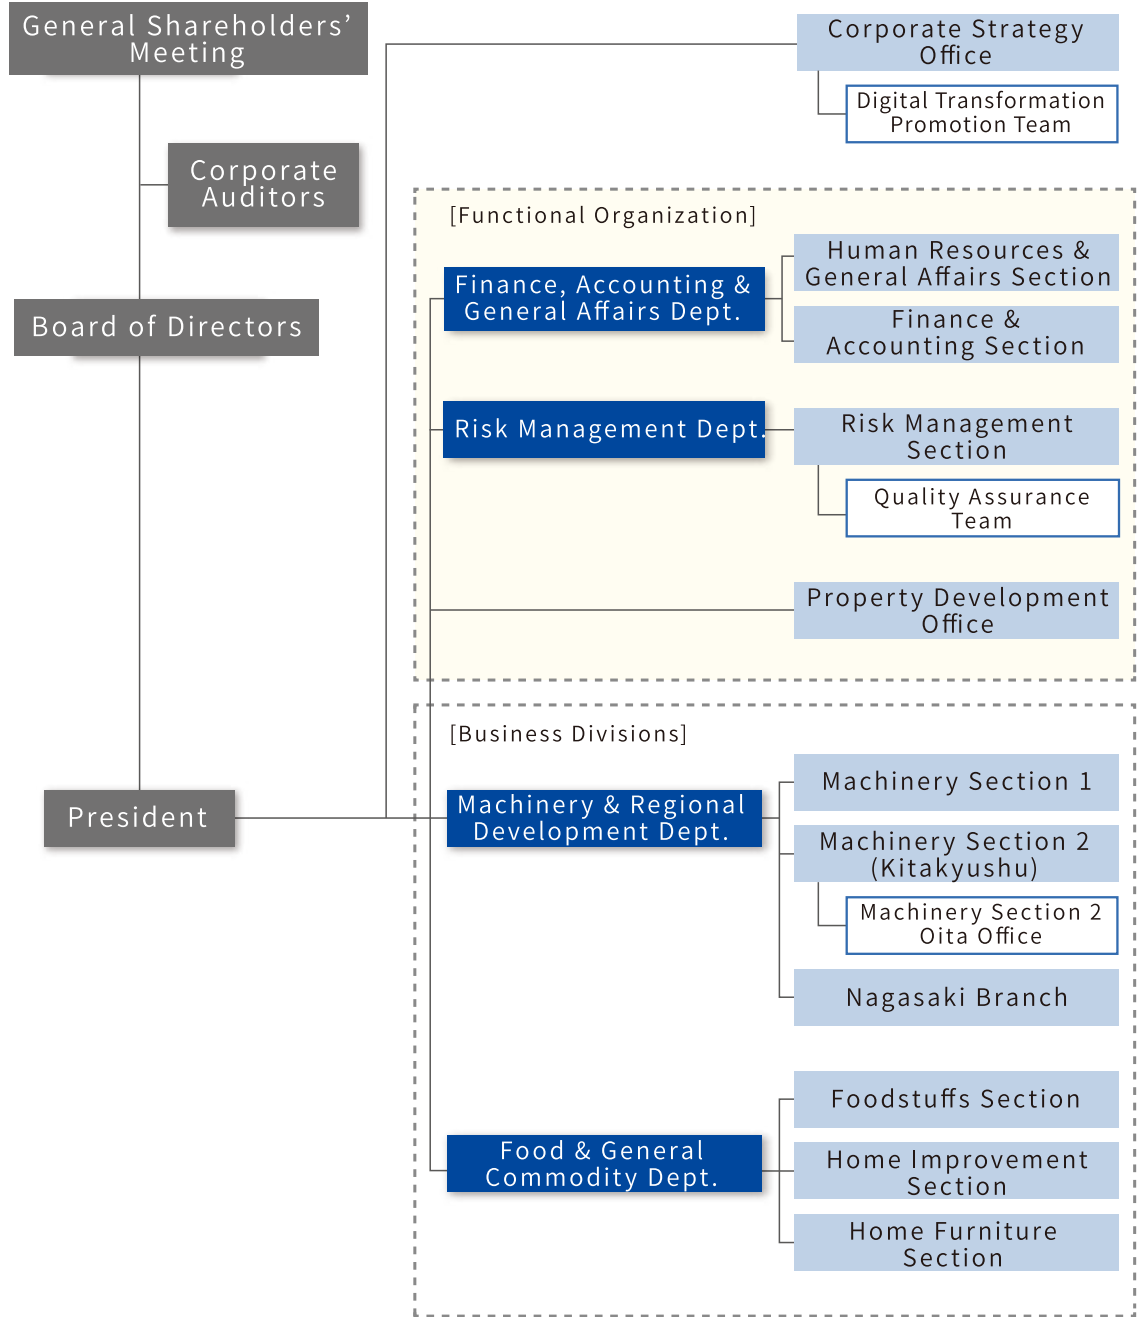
General Shareholders' Meeting

Corporate Auditors

Board of Directors

President

Corporate Strategy Office

Digital Transformation Promotion Team

[Functional Organization]

Finance, Accounting & General Affairs Dept.

Human Resources & General Affairs Section

Finance & Accounting Section

Risk Management Dept.

Risk Management Section

Quality Assurance Team

Property Development Office

[Business Divisions]

Machinery & Regional Development Dept.

Machinery Section 1

Machinery Section 2 (Kitakyushu)

Machinery Section 2 Oita Office

Nagasaki Branch

Food & General Commodity Dept.

Foodstuffs Section

Home Improvement Section

Home Furniture Section